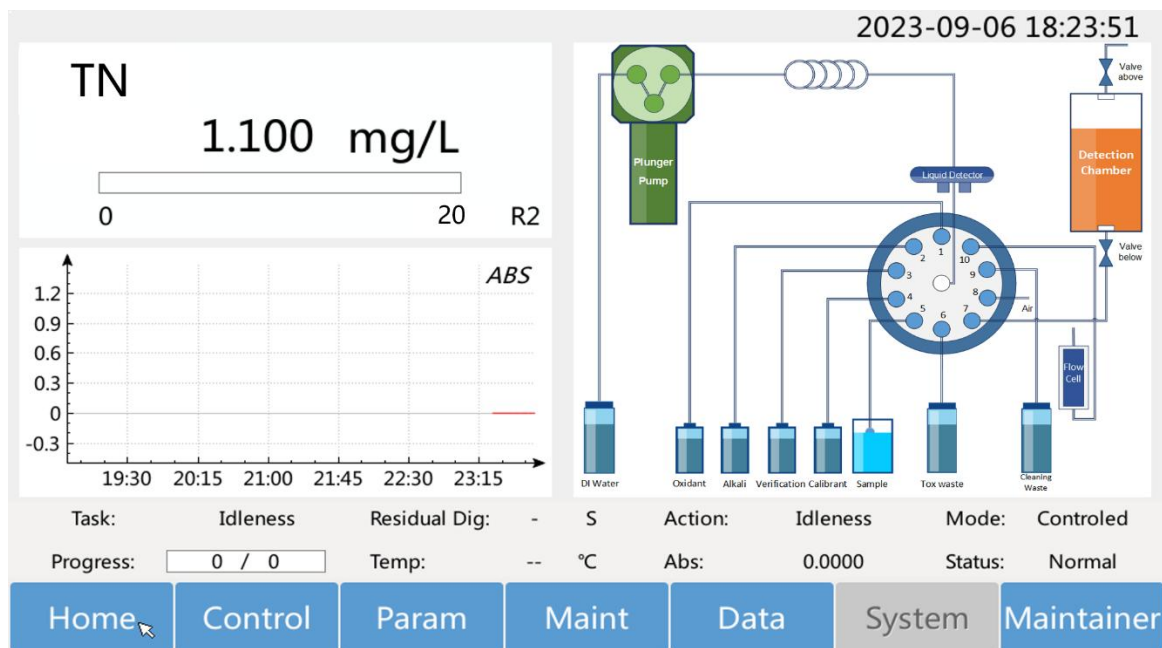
2023-09-06 18:23:51

TN

1.100 mg/L

0 20 R2

ABS

1.2
0.9
0.6
0.3
0
-0.3

19:30 20:15 21:00 21:45 22:30 23:15

Plunger Pump

Valve above

Detection Chamber

Liquid Detector

Valve below

1 2 3 4 5 6 7 8 9 10

Air

Flow Cell

DI Water Oxidant Alkali Verification Calibrant Sample Tox waste Cleaning Waste

Task: Idleness Residual Dig: - S Action: Idleness Mode: Controled

Progress: 0 / 0 Temp: -- ℃ Abs: 0.0000 Status: Normal

Home Control Param Maint Data System Maintainer